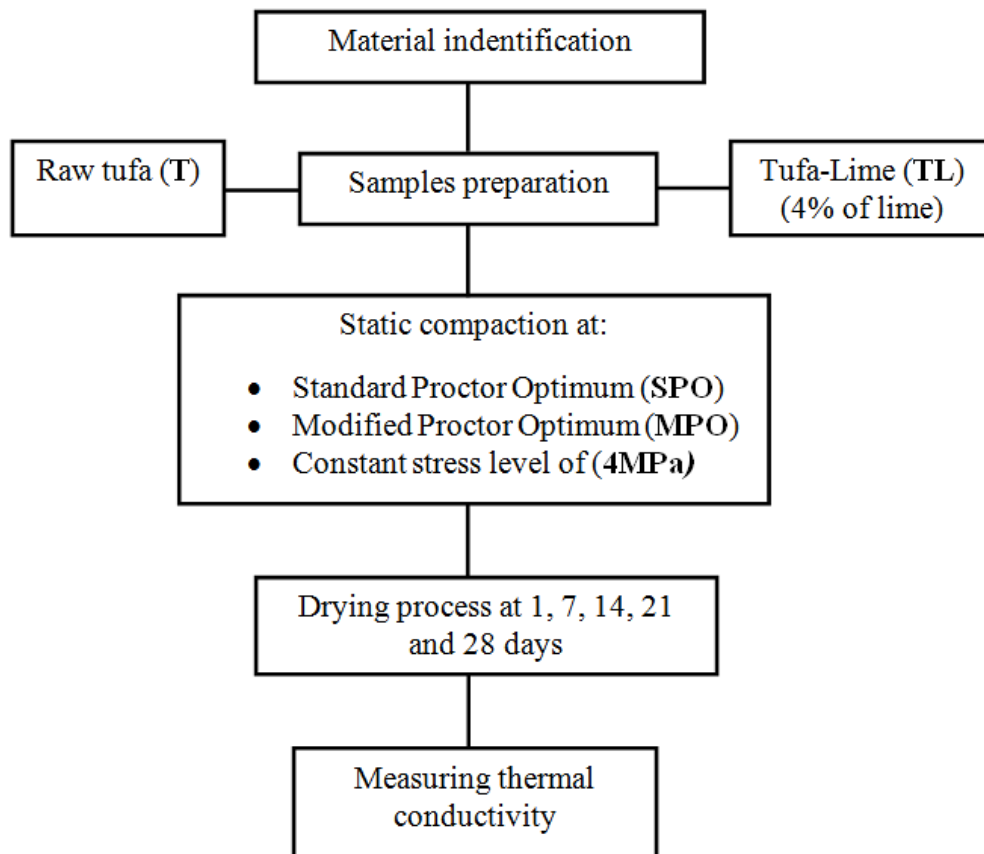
Material indentification

Raw tufa (T)

Samples preparation

Tufa-Lime (TL) (4% of lime)

Static compaction at:

- Standard Proctor Optimum (SPO)
- Modified Proctor Optimum (MPO)
- Constant stress level of (4MPa)

Drying process at 1, 7, 14, 21 and 28 days

Measuring thermal conductivity